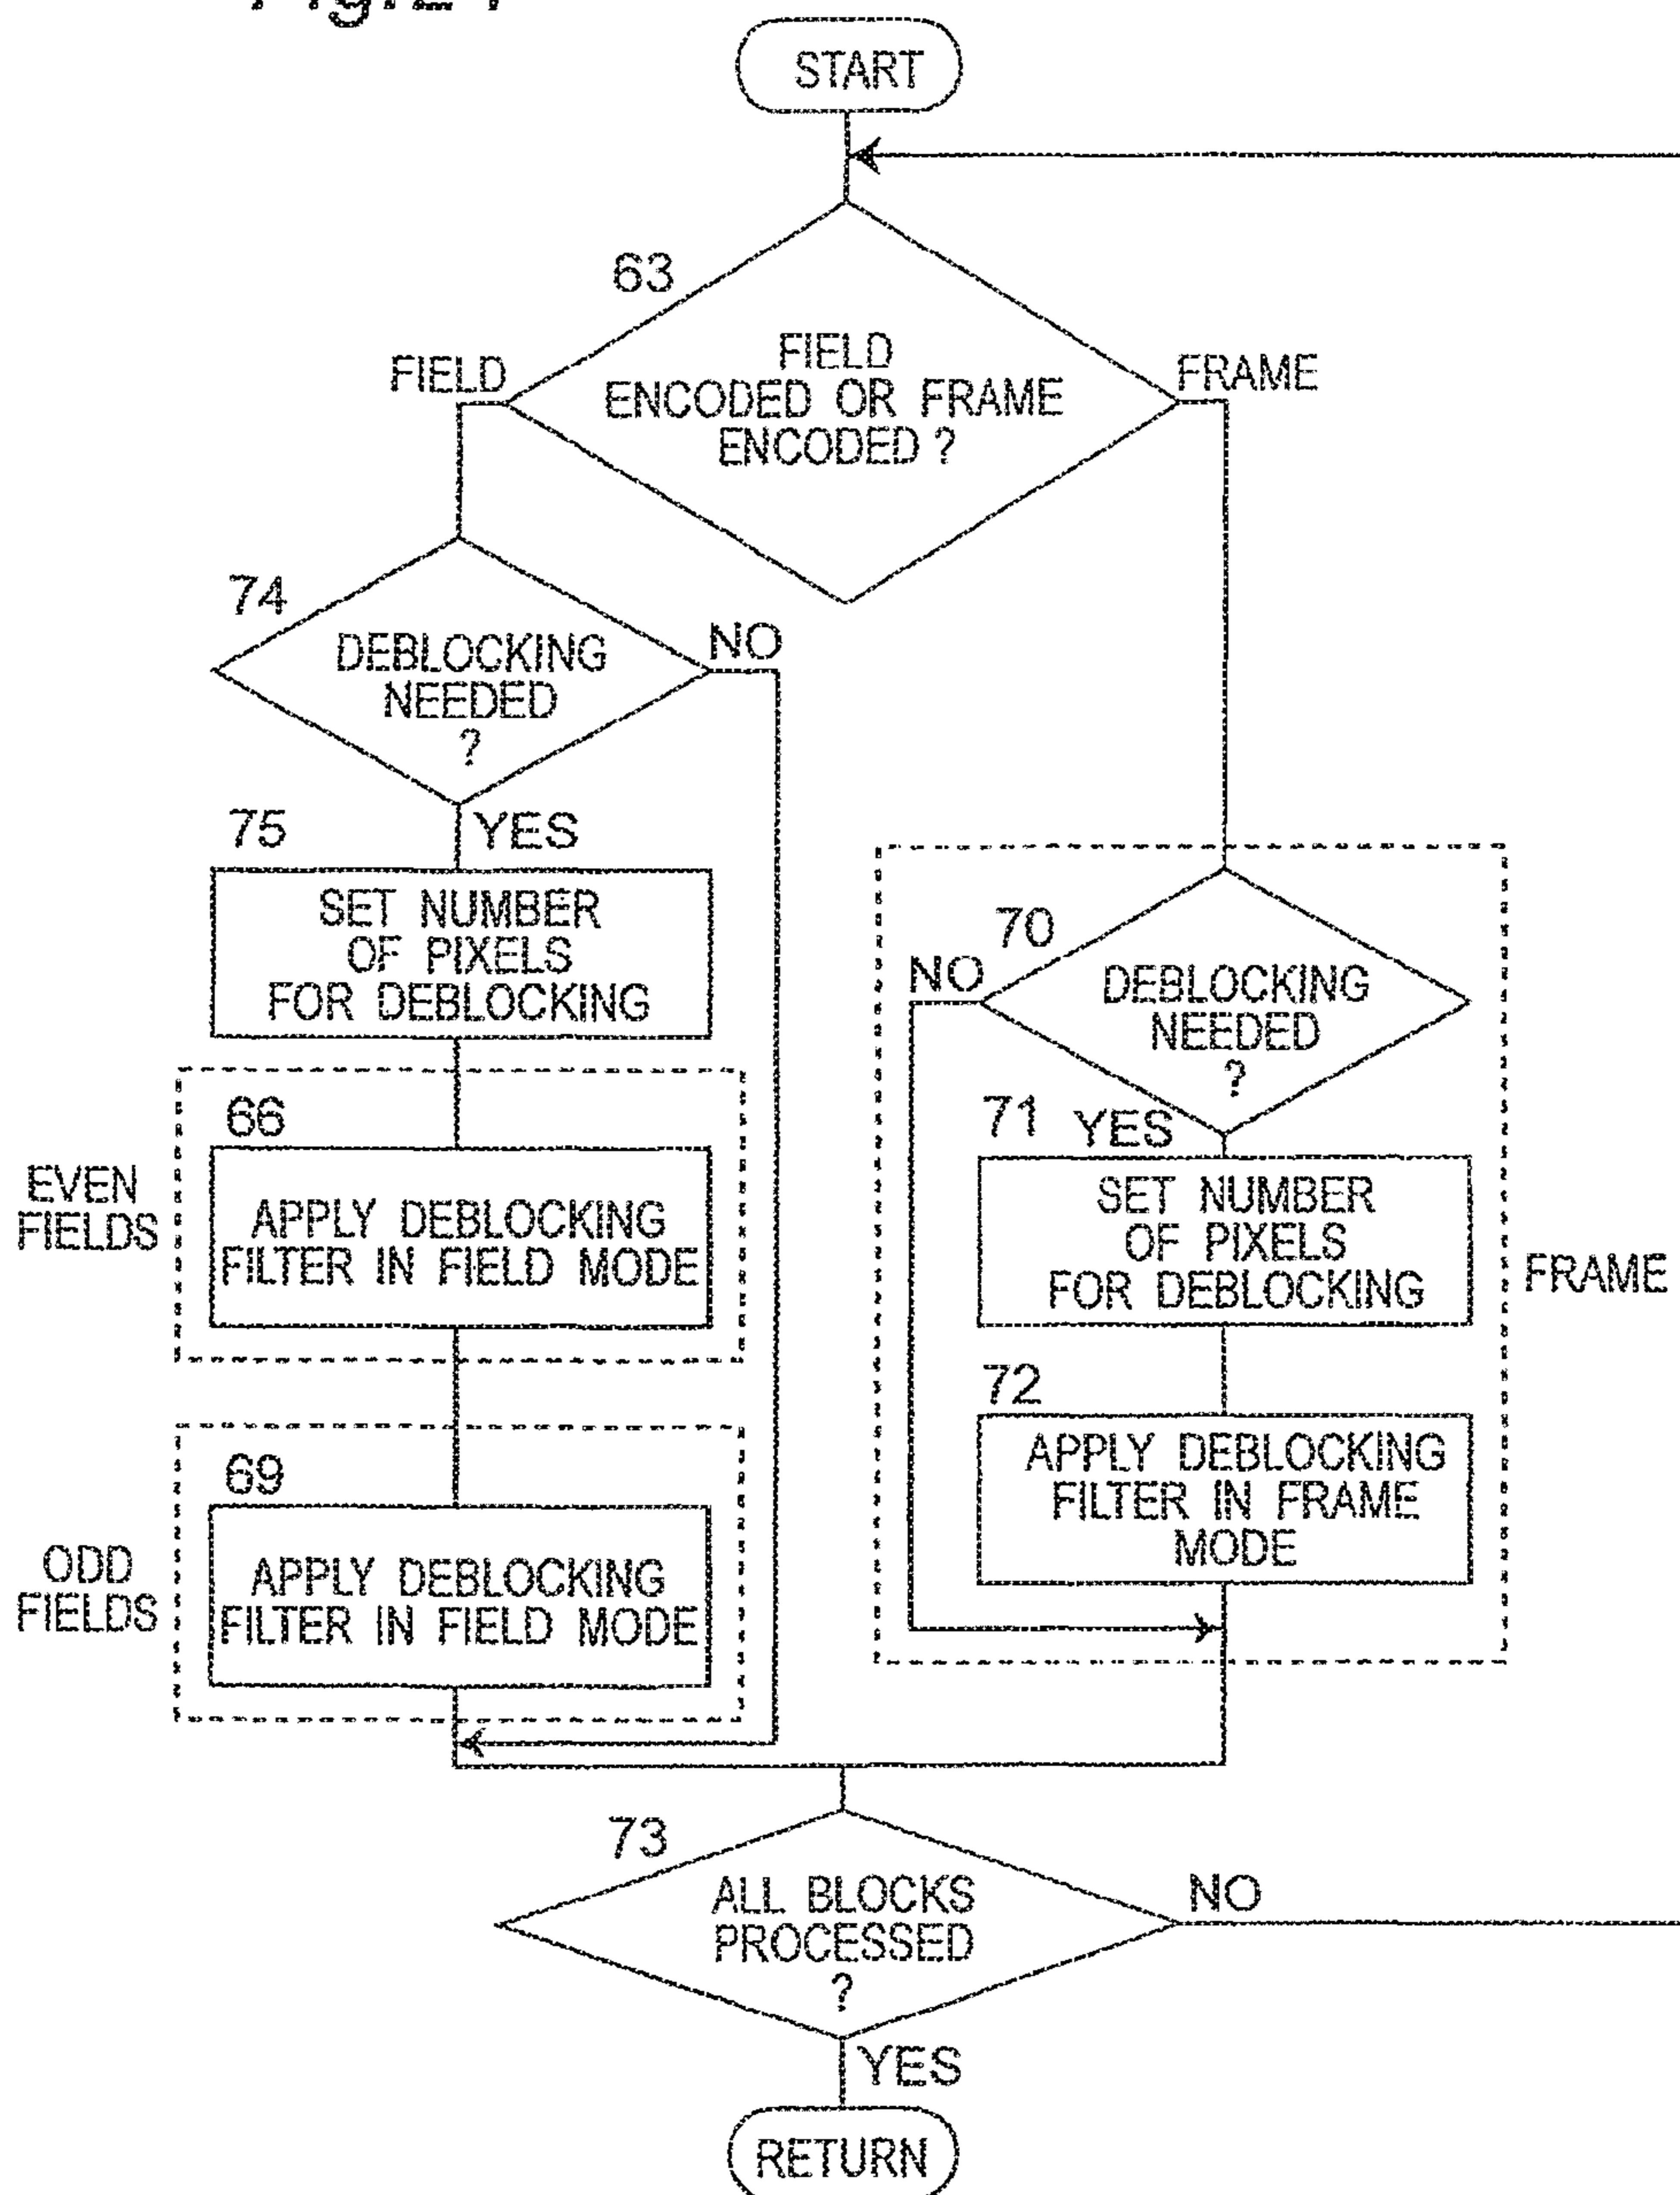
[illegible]

START

63

FIELD ENCODED OR FRAME ENCODED ?

FIELD

FRAME

74

DEBLOCKING NEEDED ?

NO

YES

75

SET NUMBER OF PIXELS FOR DEBLOCKING

66

EVEN FIELDS

APPLY DEBLOCKING FILTER IN FIELD MODE

69

ODD FIELDS

APPLY DEBLOCKING FILTER IN FIELD MODE

70

NO

DEBLOCKING NEEDED ?

71 YES

SET NUMBER OF PIXELS FOR DEBLOCKING

FRAME

72

APPLY DEBLOCKING FILTER IN FRAME MODE

73

ALL BLOCKS PROCESSED ?

NO

YES

RETURN